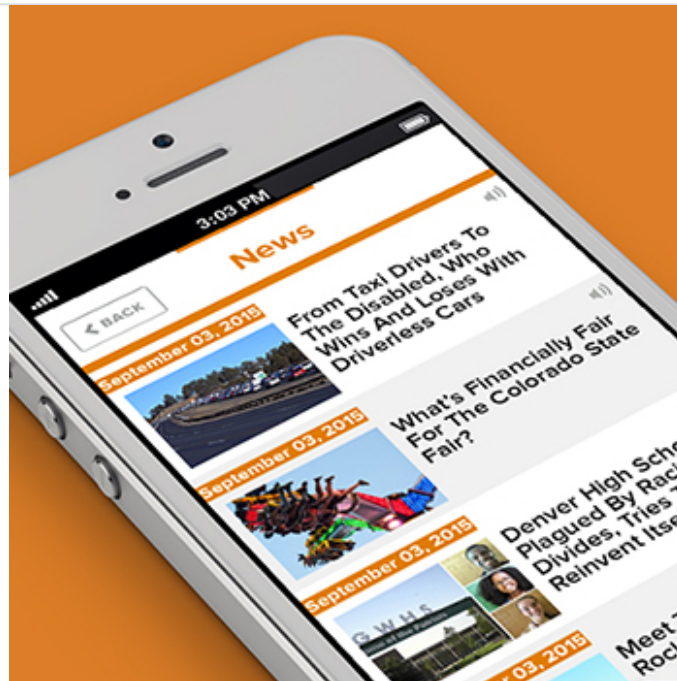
3:03 PM

News

< BACK

September 03, 2015

From Taxi Drivers To The Disabled, Who Wins And Loses With Driverless Cars

September 03, 2015

What's Financially Fair For The Colorado State Fair?

September 03, 2015

Denver High Sch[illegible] Plagued By Rac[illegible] Divides, Tries T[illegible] Reinvent Itse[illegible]

G W H S

Meet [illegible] Roc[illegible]